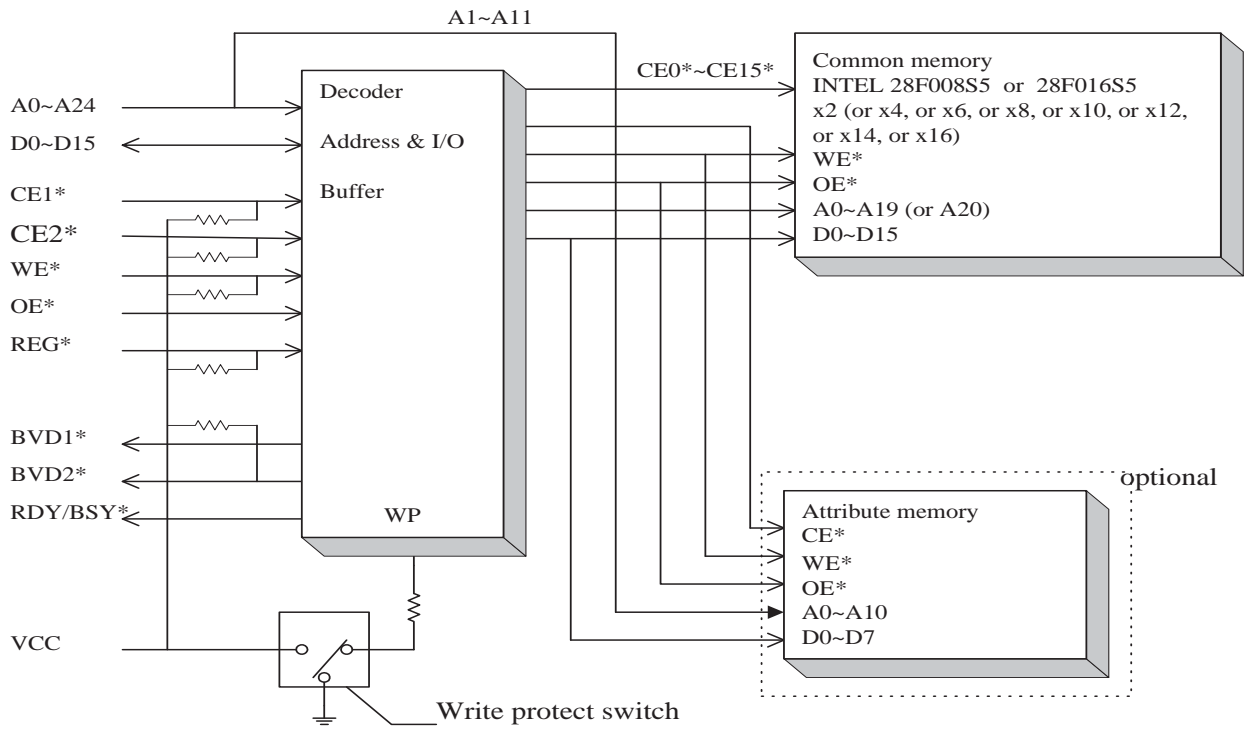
A1~A11

A0~A24
D0~D15
CE1*
CE2*
WE*
OE*
REG*
BVD1*
BVD2*
RDY/BSY*
VCC

Decoder
Address & I/O
Buffer
WP

CE0*~CE15*

Common memory
INTEL 28F008S5 or 28F016S5
x2 (or x4, or x6, or x8, or x10, or x12, or x14, or x16)
WE*
OE*
A0~A19 (or A20)
D0~D15

optional

Attribute memory
CE*
WE*
OE*
A0~A10
D0~D7

Write protect switch